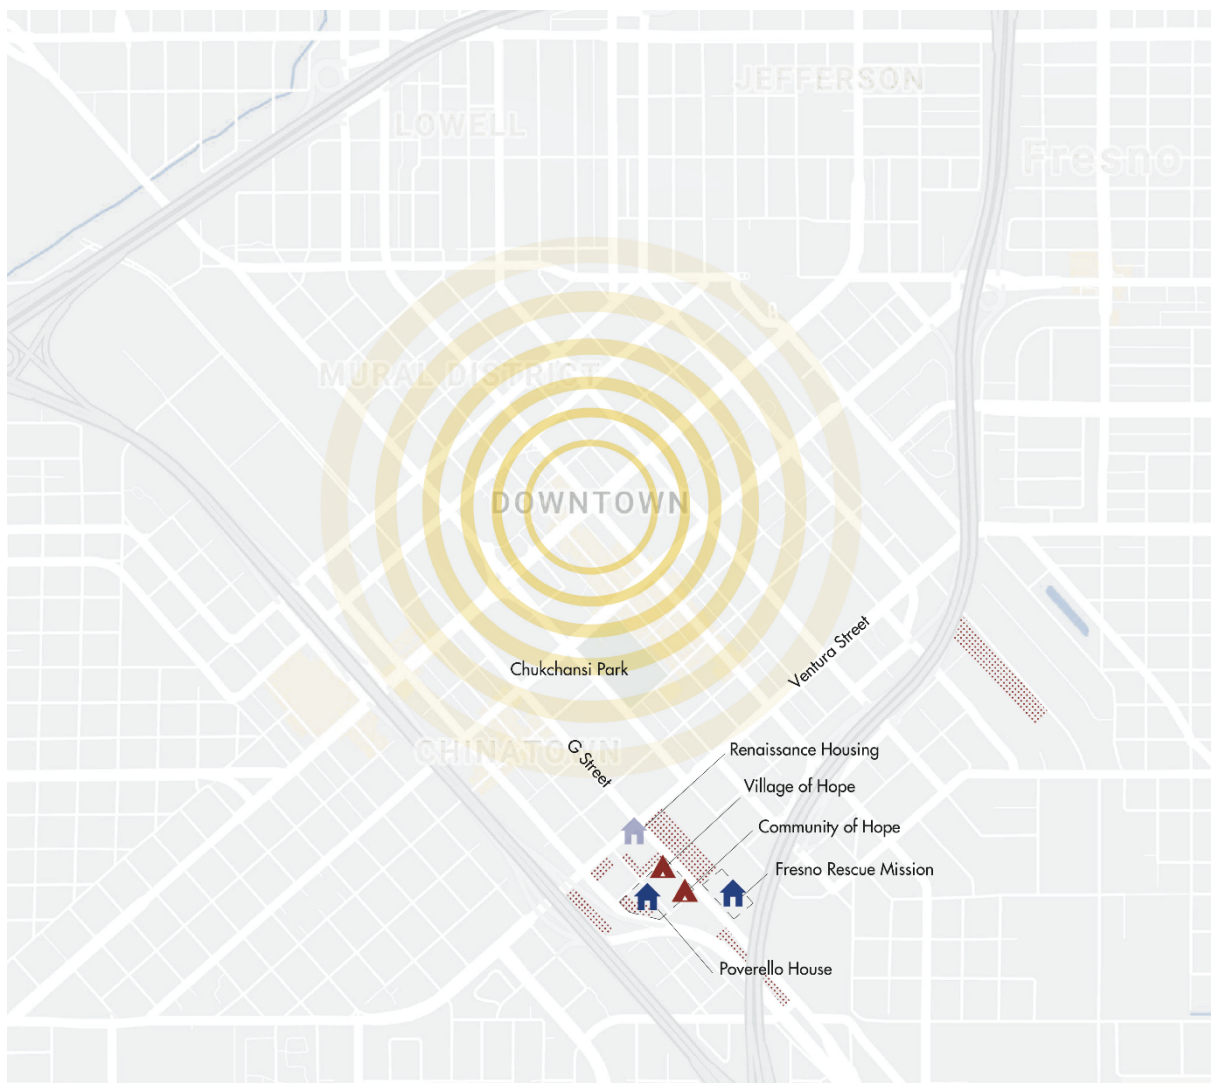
JEFFERSON

LOWELL

Fresno

MURAL DISTRICT

DOWNTOWN

Chukchansi Park

Ventura Street

CHINATOWN

G Street

Renaissance Housing

Village of Hope

Community of Hope

Fresno Rescue Mission

Poverello House